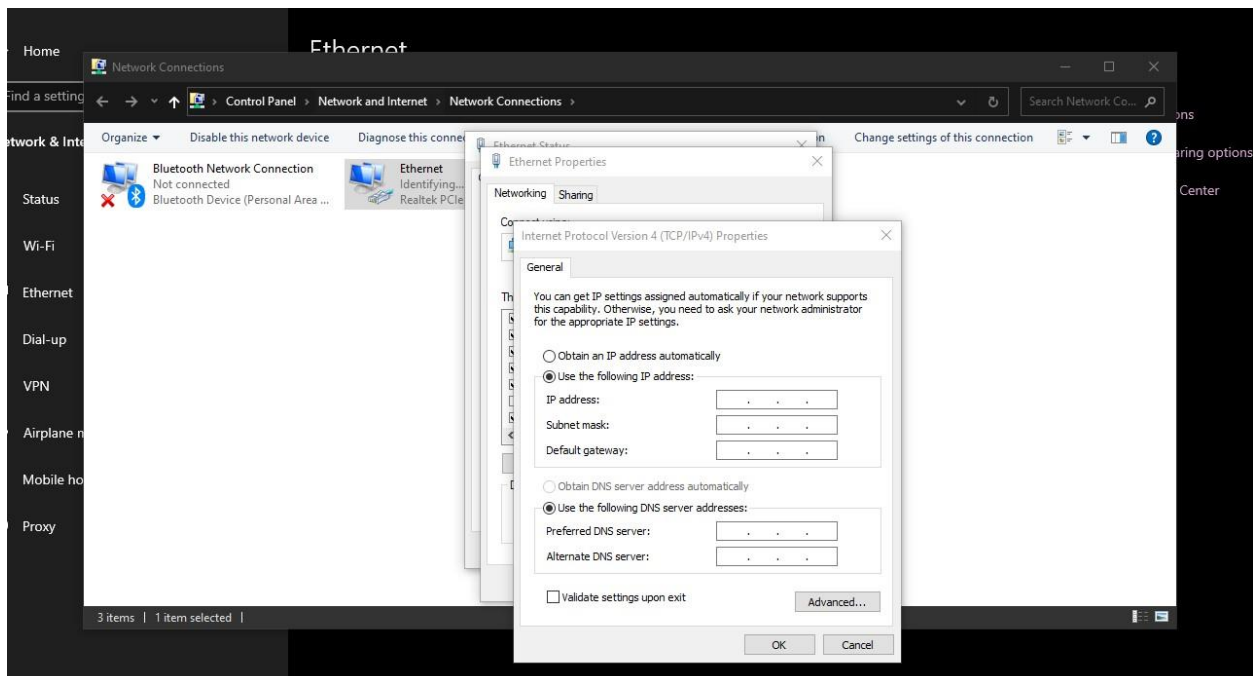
Home

Find a setting

Network & Inte

Status

Wi-Fi

Ethernet

Dial-up

VPN

Airplane m

Mobile ho

Proxy

Ethernet

ons

aring options

Center

Network Connections

Control Panel > Network and Internet > Network Connections >

Search Network Co...

Organize ▾ Disable this network device Diagnose this conne Change settings of this connection

Bluetooth Network Connection
Not connected
Bluetooth Device (Personal Area ...

Ethernet
Identifying...
Realtek PCIe

3 items | 1 item selected |

Ethernet Status

Ethernet Properties

Networking Sharing

Internet Protocol Version 4 (TCP/IPv4) Properties

General

You can get IP settings assigned automatically if your network supports this capability. Otherwise, you need to ask your network administrator for the appropriate IP settings.

Obtain an IP address automatically

Use the following IP address:

IP address: . . .

Subnet mask: . . .

Default gateway: . . .

Obtain DNS server address automatically

Use the following DNS server addresses:

Preferred DNS server: . . .

Alternate DNS server: . . .

Validate settings upon exit

Advanced...

OK Cancel